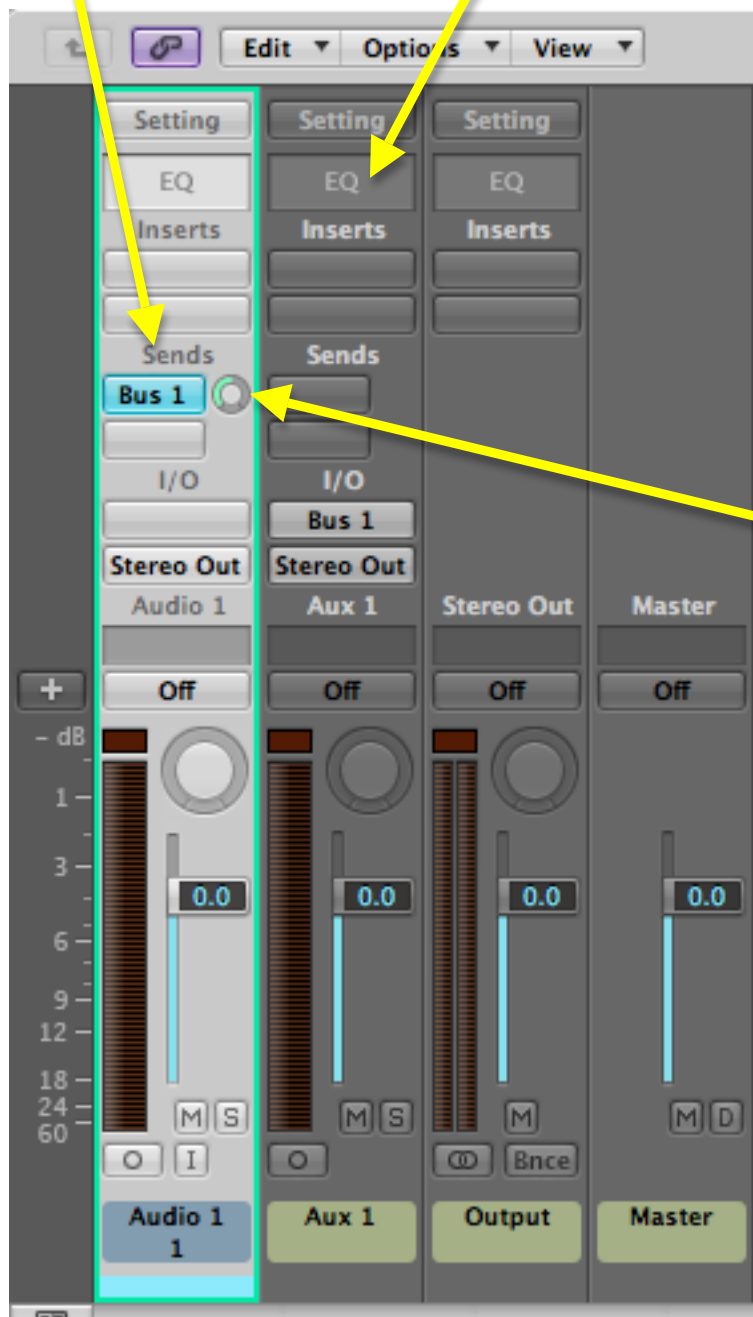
Edit ▼ Options ▼ View ▼

Setting
EQ
Inserts
Sends
Bus 1
I/O
Stereo Out
Audio 1
Off

Setting
EQ
Inserts
Sends
I/O
Bus 1
Stereo Out
Aux 1
Off

Setting
EQ
Inserts
Stereo Out
Off

Master
Off

+
– dB
1
3
6
9
12
18
24
60

0.0
M S
O I
Audio 1
1

0.0
M S
O
Aux 1

0.0
M
Bnce
Output

0.0
M D
Master